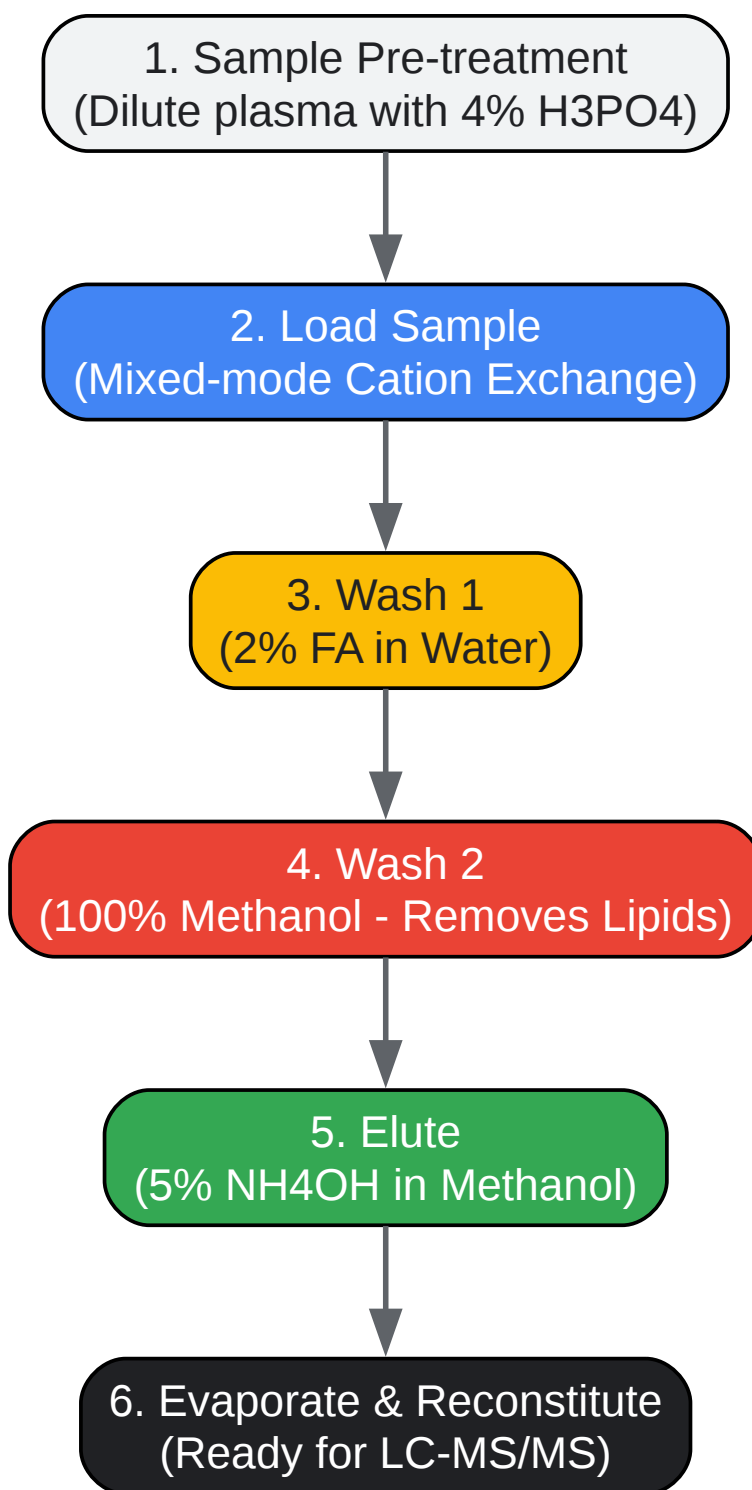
1. Sample Pre-treatment
(Dilute plasma with 4% H3PO4)

2. Load Sample
(Mixed-mode Cation Exchange)

3. Wash 1
(2% FA in Water)

4. Wash 2
(100% Methanol - Removes Lipids)

5. Elute
(5% NH4OH in Methanol)

6. Evaporate & Reconstitute
(Ready for LC-MS/MS)